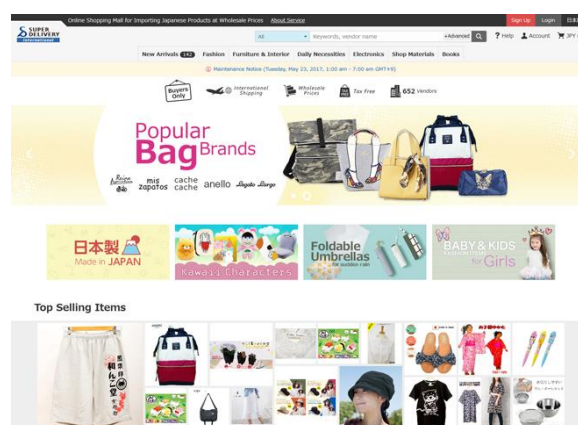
Online Shopping Mall for Importing Japanese Products at Wholesale Prices About Service

Sign Up Login

SUPER DELIVERY International

All Keywords, vendor name +Advanced ? Help Account JPY

New Arrivals 242 Fashion Furniture & Interior Daily Necessities Electronics Shop Materials Books

Maintenance Notice (Tuesday, May 23, 2017, 1:00 am - 7:00 am GMT+9)

Buyers Only International Shipping Wholesale Prices Tax Free 652 Vendors

Popular Bag Brands

Reine Roseblanche mis zapatos cache cache anello Legato Largo

日本製 Made in JAPAN

Kawaii Characters

Foldable Umbrellas

BABY & KIDS Girls

Top Selling Items